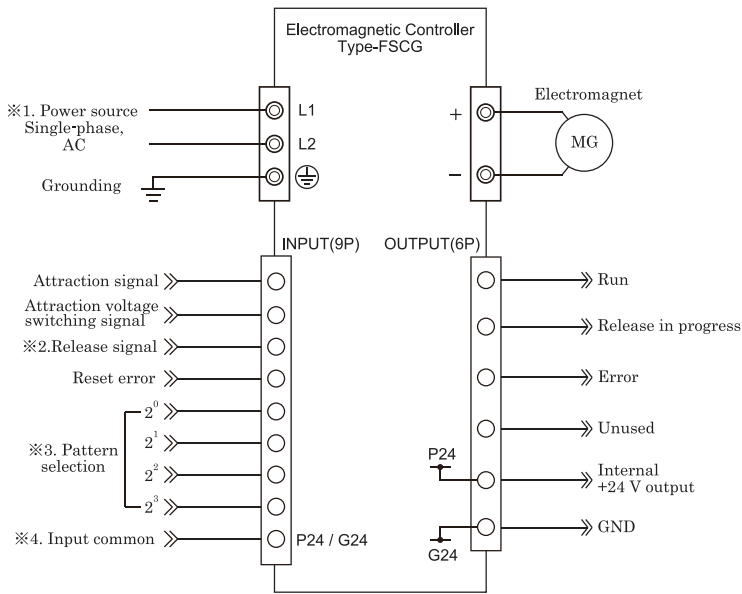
Electromagnetic Controller
Type-FSCG

※1. Power source
Single-phase,
AC

L1

L2

Grounding

Electromagnet

+

MG

−

INPUT(9P)

OUTPUT(6P)

Attraction signal

Attraction voltage switching signal

※2.Release signal

Reset error

$2^0$

$2^1$

$2^2$

$2^3$

※3. Pattern selection

※4. Input common

P24 / G24

Run

Release in progress

Error

Unused

P24

Internal
+24 V output

GND

G24